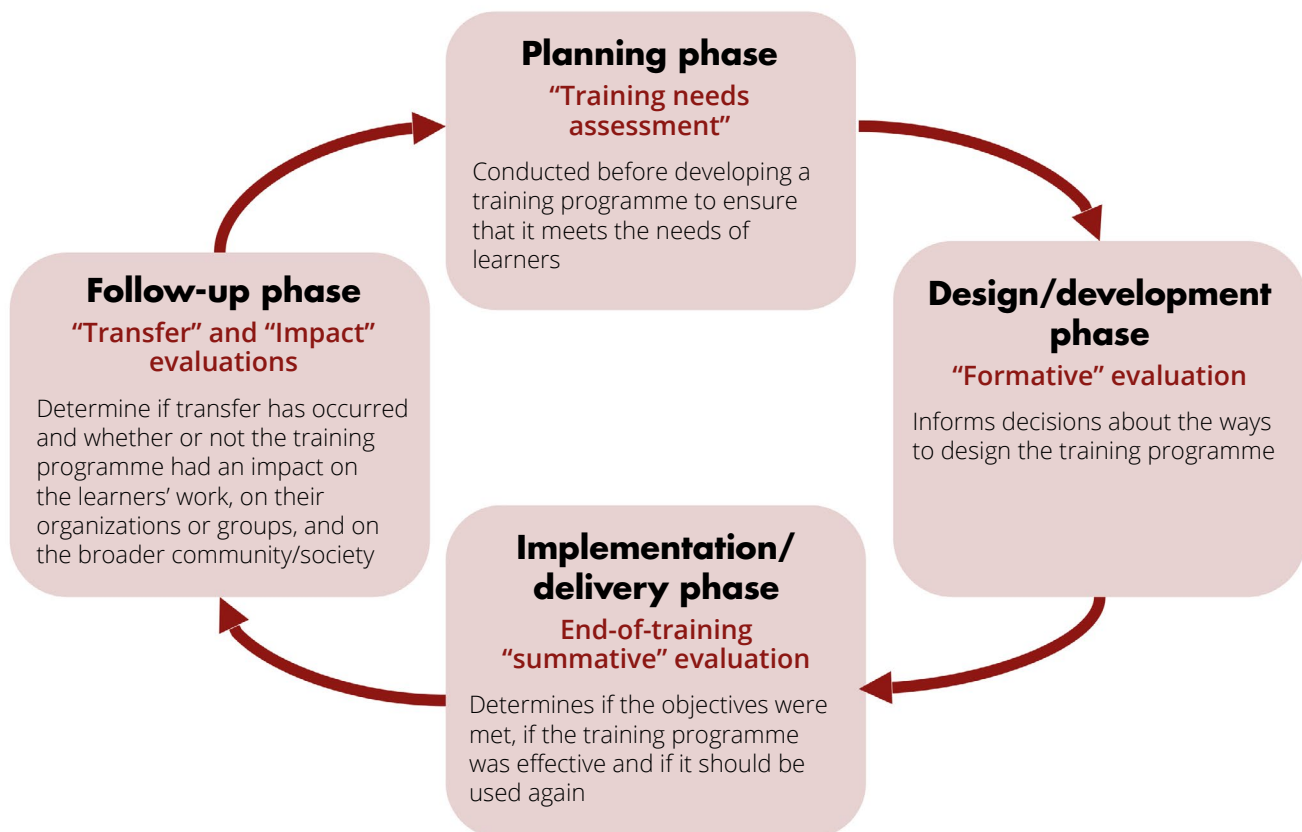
Planning phase
“Training needs assessment”

Conducted before developing a training programme to ensure that it meets the needs of learners

Design/development phase
“Formative” evaluation

Informs decisions about the ways to design the training programme

Implementation/ delivery phase
End-of-training “summative” evaluation

Determines if the objectives were met, if the training programme was effective and if it should be used again

Follow-up phase
“Transfer” and “Impact” evaluations

Determine if transfer has occurred and whether or not the training programme had an impact on the learners’ work, on their organizations or groups, and on the broader community/society